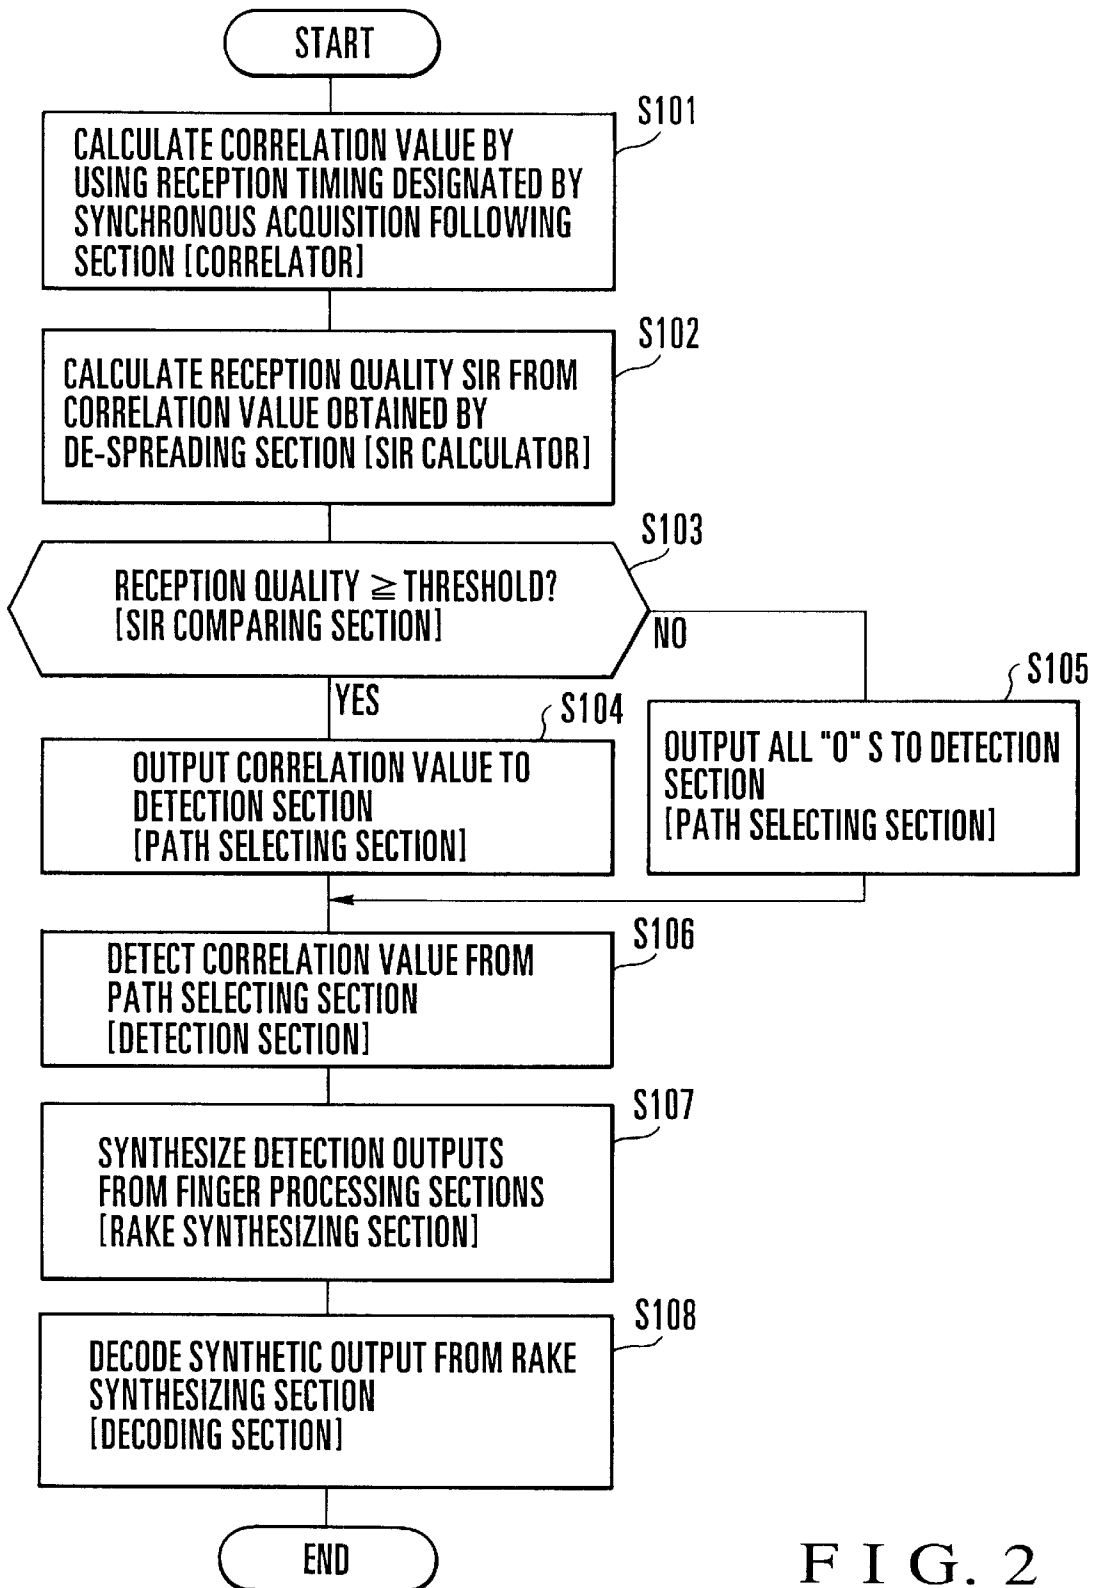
START

S101

CALCULATE CORRELATION VALUE BY USING RECEPTION TIMING DESIGNATED BY SYNCHRONOUS ACQUISITION FOLLOWING SECTION [CORRELATOR]

S102

CALCULATE RECEPTION QUALITY SIR FROM CORRELATION VALUE OBTAINED BY DE-SPREADING SECTION [SIR CALCULATOR]

S103

RECEPTION QUALITY $\geqq$ THRESHOLD? [SIR COMPARING SECTION]

NO

S105

YES

S104

OUTPUT CORRELATION VALUE TO DETECTION SECTION [PATH SELECTING SECTION]

OUTPUT ALL "0" S TO DETECTION SECTION [PATH SELECTING SECTION]

S106

DETECT CORRELATION VALUE FROM PATH SELECTING SECTION [DETECTION SECTION]

S107

SYNTHESIZE DETECTION OUTPUTS FROM FINGER PROCESSING SECTIONS [RAKE SYNTHESIZING SECTION]

S108

DECODE SYNTHETIC OUTPUT FROM RAKE SYNTHESIZING SECTION [DECODING SECTION]

END

F I G. 2